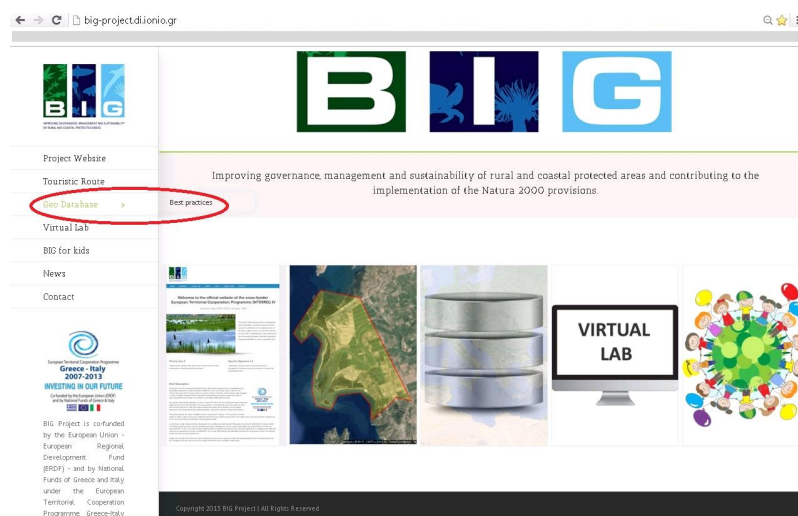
big-project.di.ionio.gr

BIG

IMPROVING GOVERNANCE, MANAGEMENT AND SUSTAINABILITY OF RURAL AND COASTAL PROTECTED AREAS

Project Website

Touristic Route

Geo Database

Best practices

Virtual Lab

BIG for kids

News

Contact

European Territorial Cooperation Programme
Greece - Italy
2007-2013
INVESTING IN OUR FUTURE
Co-funded by the European Union (ERDF) and by National Funds of Greece & Italy

BIG Project is co-funded by the European Union - European Regional Development Fund (ERDF) - and by National Funds of Greece and Italy under the European Territorial Cooperation Programme Greece-Italy

BIG

Improving governance, management and sustainability of rural and coastal protected areas and contributing to the implementation of the Natura 2000 provisions.

Welcome to the official website of the cross-border European Territorial Cooperation Project (INTERREG) IV

VIRTUAL LAB

Copyright 2015 BIG Project | All Rights Reserved